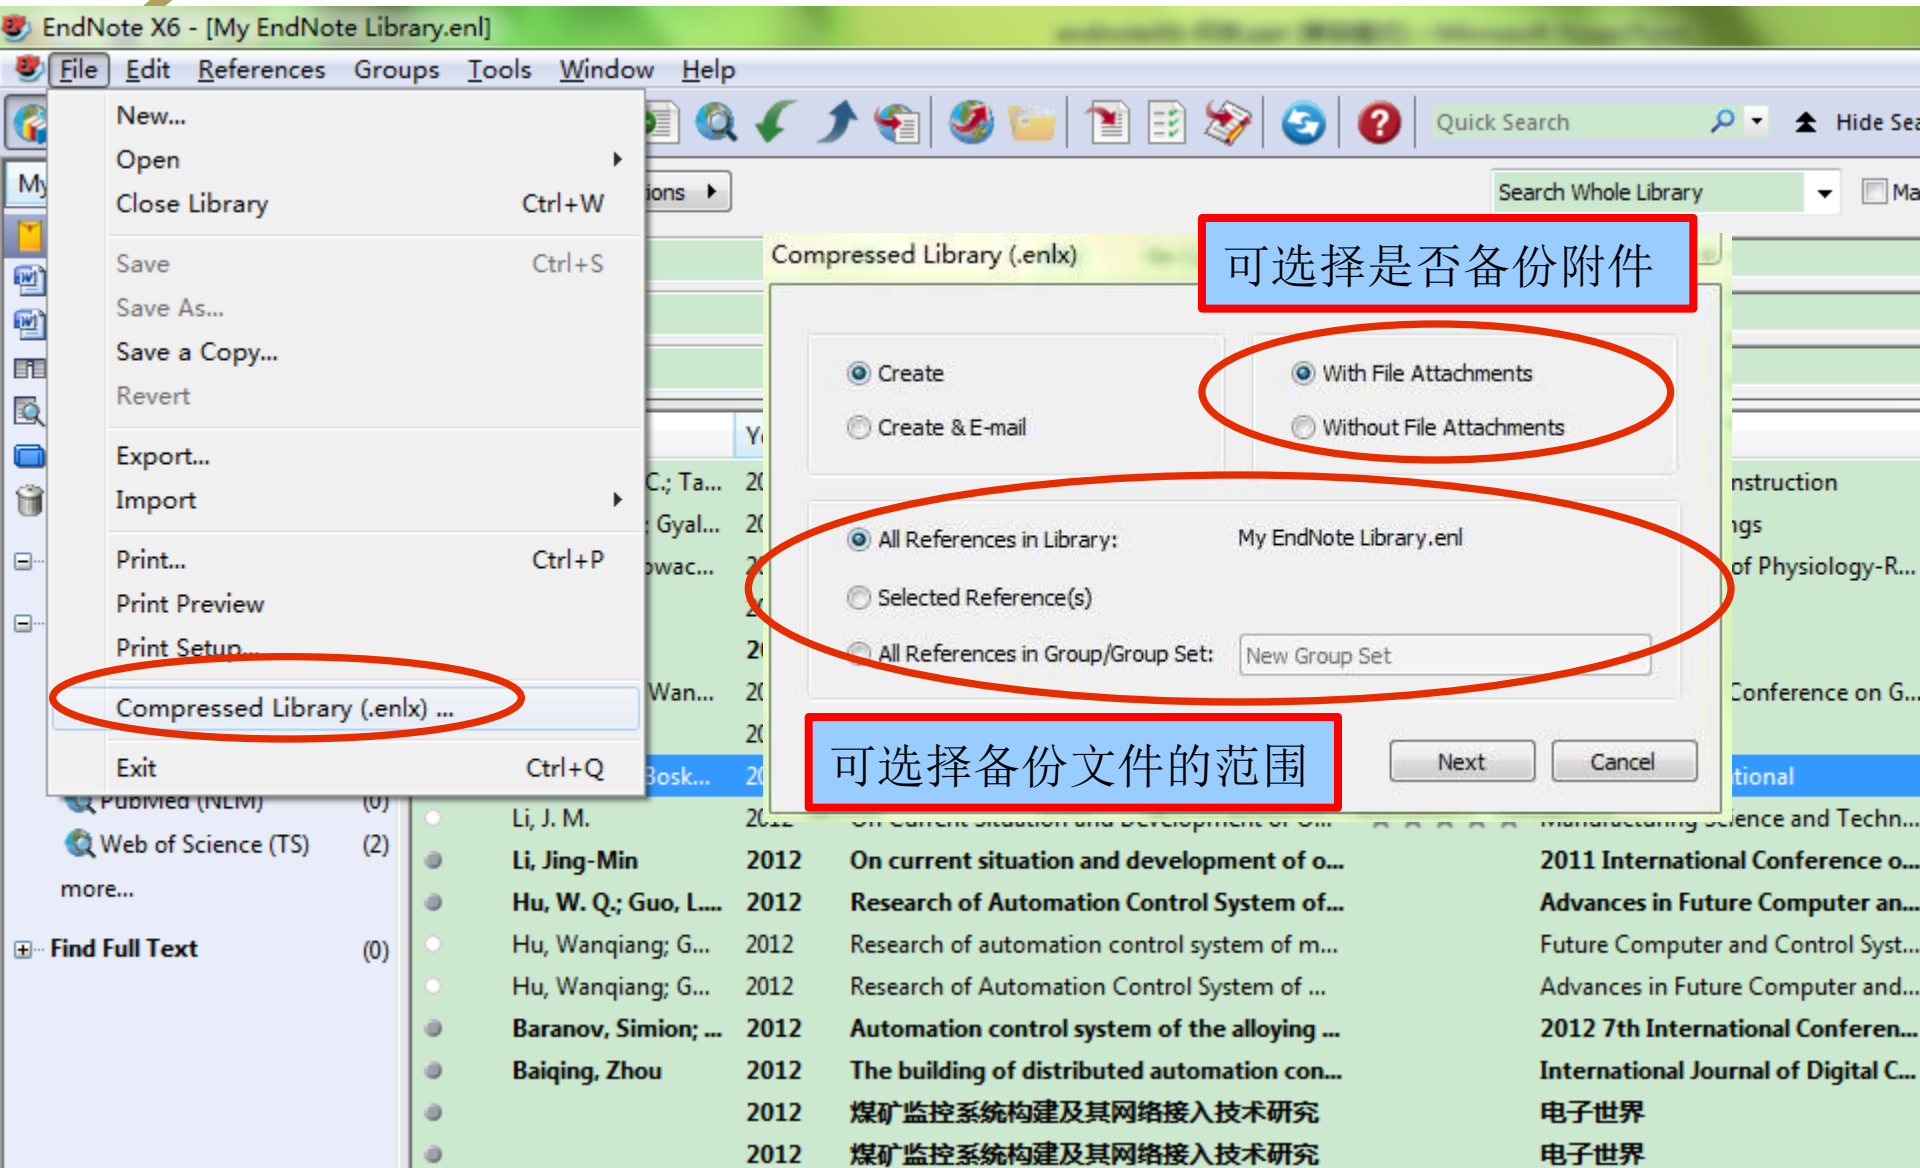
EndNote X6 - [My EndNote Library.enl]

File Edit References Groups Tools Window Help

Quick Search

Hide Sea

Search Whole Library

Ma

New...
Open
Close Library Ctrl+W
Save Ctrl+S
Save As...
Save a Copy...
Revert
Export...
Import
Print... Ctrl+P
Print Preview
Print Setup...
Compressed Library (.enlx) ...
Exit Ctrl+Q

Compressed Library (.enlx)

可选择是否备份附件

Create
Create & E-mail

With File Attachments
Without File Attachments

All References in Library: My EndNote Library.enl
Selected Reference(s)
All References in Group/Group Set: New Group Set

可选择备份文件的范围

Next
Cancel

My

ions

Y

C.; Ta... 20
Gyal... 20
owac... 2
2
2
Wan... 20
20
Bosk... 20

nstruction
ngs
of Physiology-R...
Conference on G...
tional

PubMed (NLM) (0)
Web of Science (TS) (2)
more...
Find Full Text (0)

| | | | |
|---|---|---|---|
| Li, J. M. | 2012 | On Current Situation and Development of On... | Manufacturing Science and Techn... |
| Li, Jing-Min | 2012 | On current situation and development of o... | 2011 International Conference o... |
| Hu, W. Q.; Guo, L.... | 2012 | Research of Automation Control System of... | Advances in Future Computer an... |
| Hu, Wanqiang; G... | 2012 | Research of automation control system of m... | Future Computer and Control Syst... |
| Hu, Wanqiang; G... | 2012 | Research of Automation Control System of ... | Advances in Future Computer and... |
| Baranov, Simion; ... | 2012 | Automation control system of the alloying ... | 2012 7th International Conferen... |
| Baiqing, Zhou | 2012 | The building of distributed automation con... | International Journal of Digital C... |
| | 2012 | 煤矿监控系统构建及其网络接入技术研究 | 电子世界 |
| | 2012 | 煤矿监控系统构建及其网络接入技术研究 | 电子世界 |